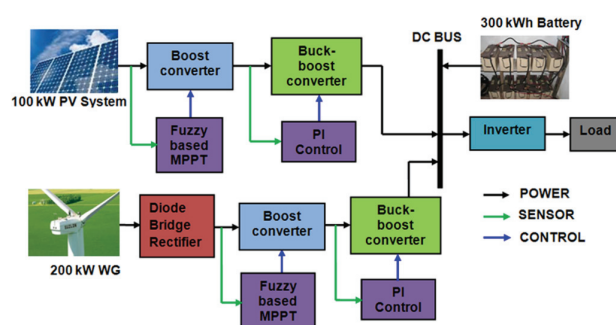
300 kWh Battery

DC BUS

100 kW PV System

Boost converter

Buck-boost converter

Fuzzy based MPPT

PI Control

Inverter

Load

200 kW WG

Diode Bridge Rectifier

Boost converter

Buck-boost converter

Fuzzy based MPPT

PI Control

POWER

SENSOR

CONTROL